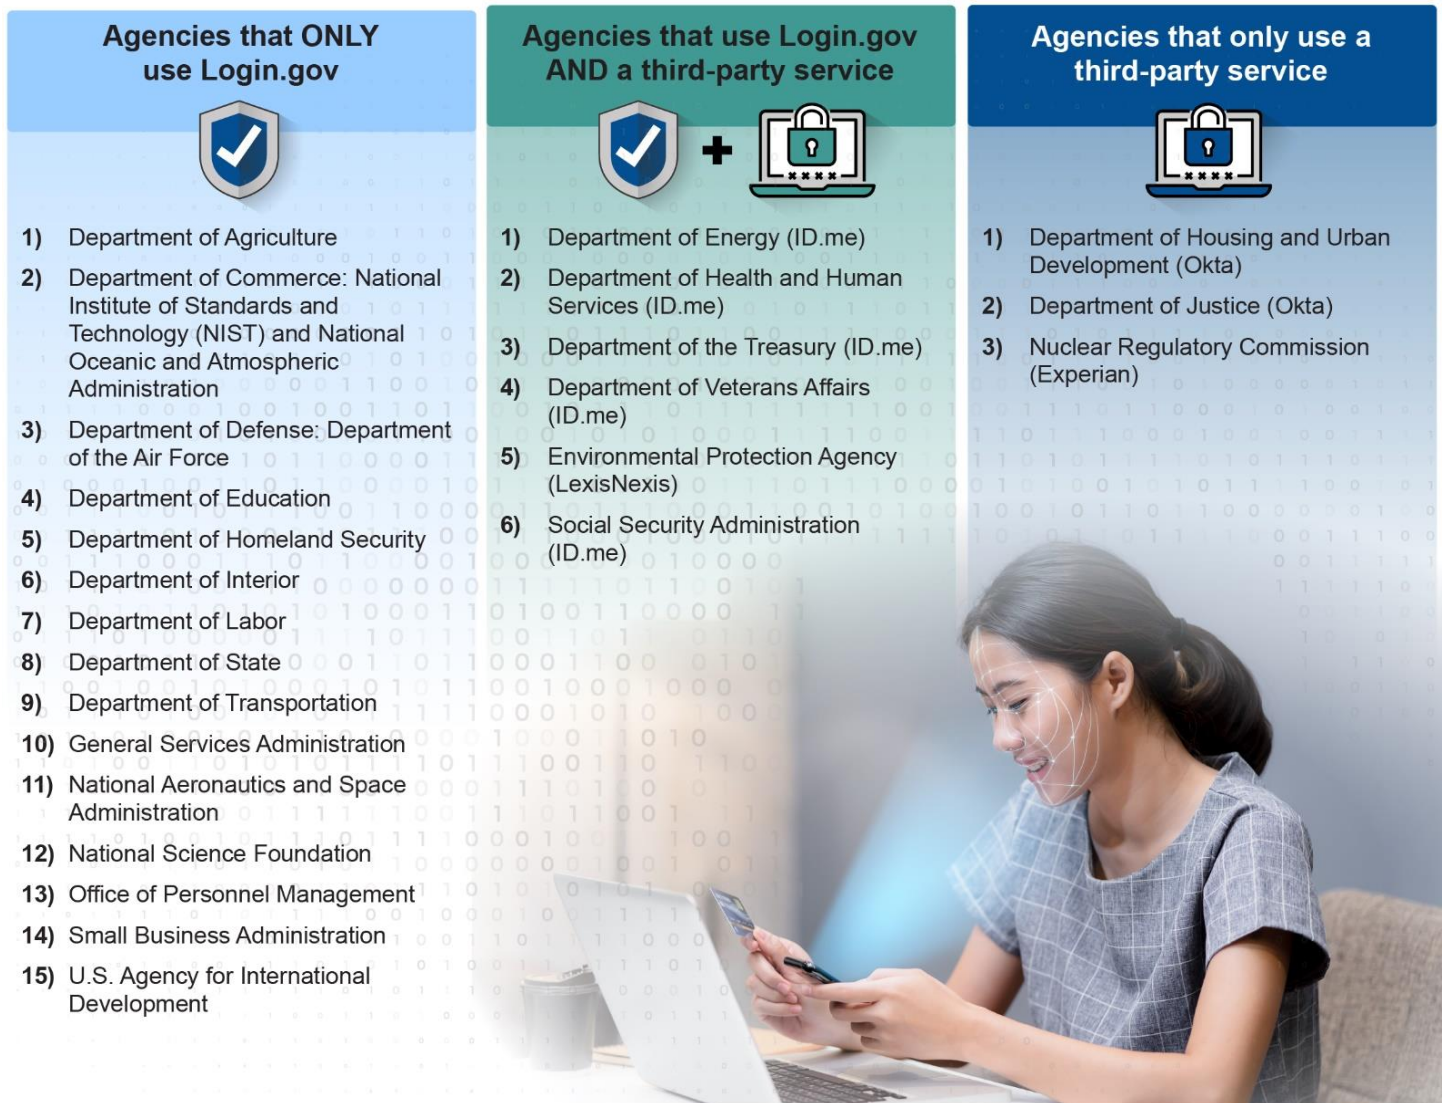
Agencies that ONLY use Login.gov

1) Department of Agriculture
2) Department of Commerce: National Institute of Standards and Technology (NIST) and National Oceanic and Atmospheric Administration
3) Department of Defense: Department of the Air Force
4) Department of Education
5) Department of Homeland Security
6) Department of Interior
7) Department of Labor
8) Department of State
9) Department of Transportation
10) General Services Administration
11) National Aeronautics and Space Administration
12) National Science Foundation
13) Office of Personnel Management
14) Small Business Administration
15) U.S. Agency for International Development

Agencies that use Login.gov AND a third-party service

1) Department of Energy (ID.me)
2) Department of Health and Human Services (ID.me)
3) Department of the Treasury (ID.me)
4) Department of Veterans Affairs (ID.me)
5) Environmental Protection Agency (LexisNexis)
6) Social Security Administration (ID.me)

Agencies that only use a third-party service

1) Department of Housing and Urban Development (Okta)
2) Department of Justice (Okta)
3) Nuclear Regulatory Commission (Experian)